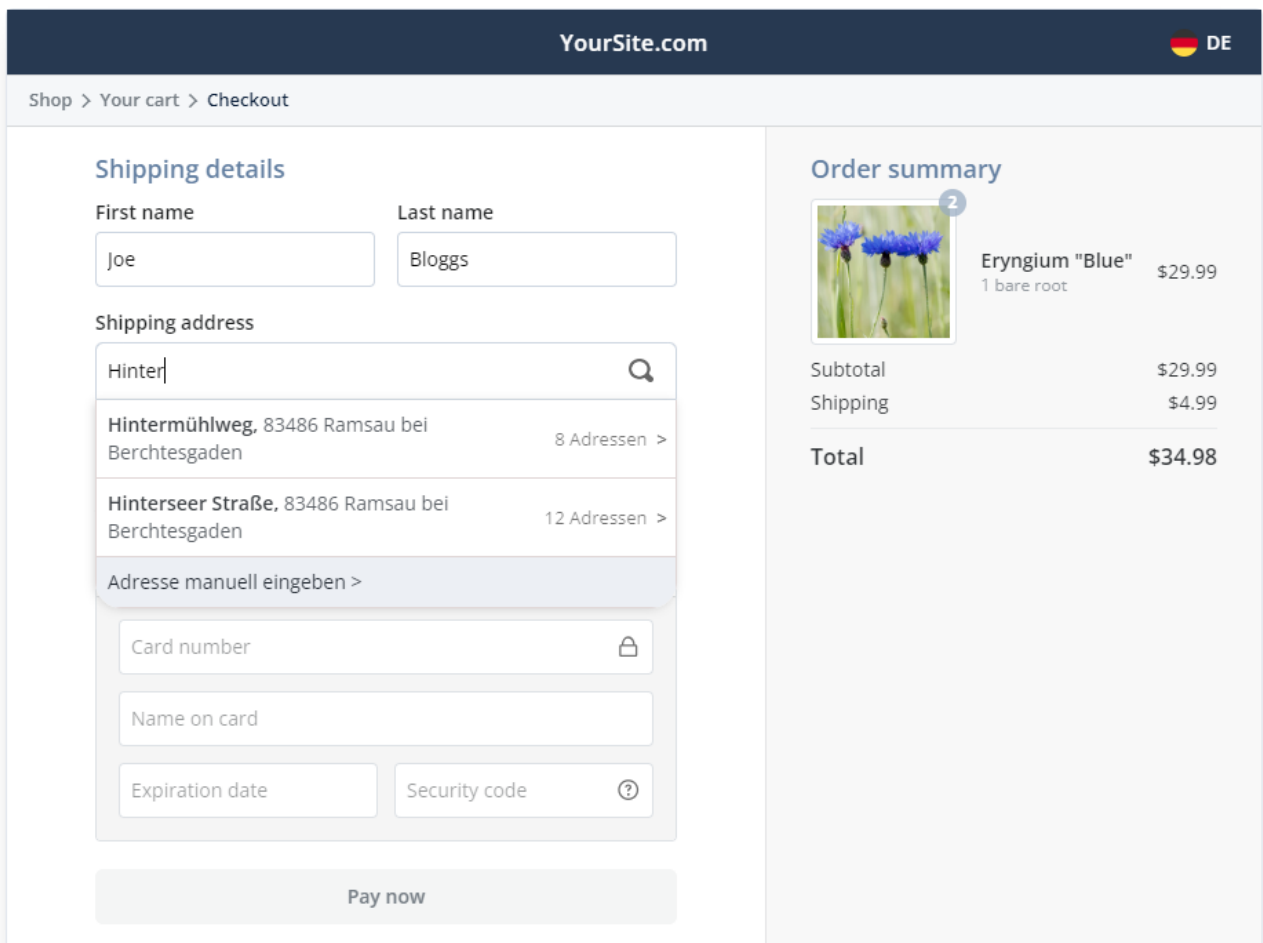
YourSite.com

DE

Shop > Your cart > Checkout

Shipping details

First name

Joe

Last name

Bloggs

Shipping address

Hinter

Hintermühlweg, 83486 Ramsau bei Berchtesgaden

8 Adressen >

Hinterseer Straße, 83486 Ramsau bei Berchtesgaden

12 Adressen >

Adresse manuell eingeben >

Card number

Name on card

Expiration date

Security code

Pay now

Order summary

2

Eryngium "Blue"
1 bare root

$29.99

| | |
|---|---|
| Subtotal | $29.99 |
| Shipping | $4.99 |
| Total | $34.98 |